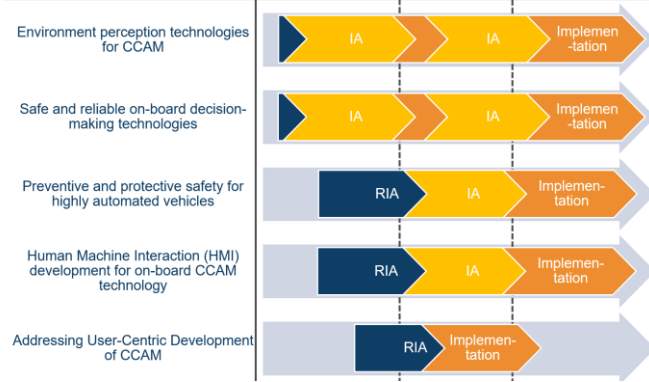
Environment perception technologies for CCAM

IA

IA

Implementation

Safe and reliable on-board decision-making technologies

IA

IA

Implementation

Preventive and protective safety for highly automated vehicles

RIA

IA

Implementation

Human Machine Interaction (HMI) development for on-board CCAM technology

RIA

IA

Implementation

Addressing User-Centric Development of CCAM

RIA

Implementation